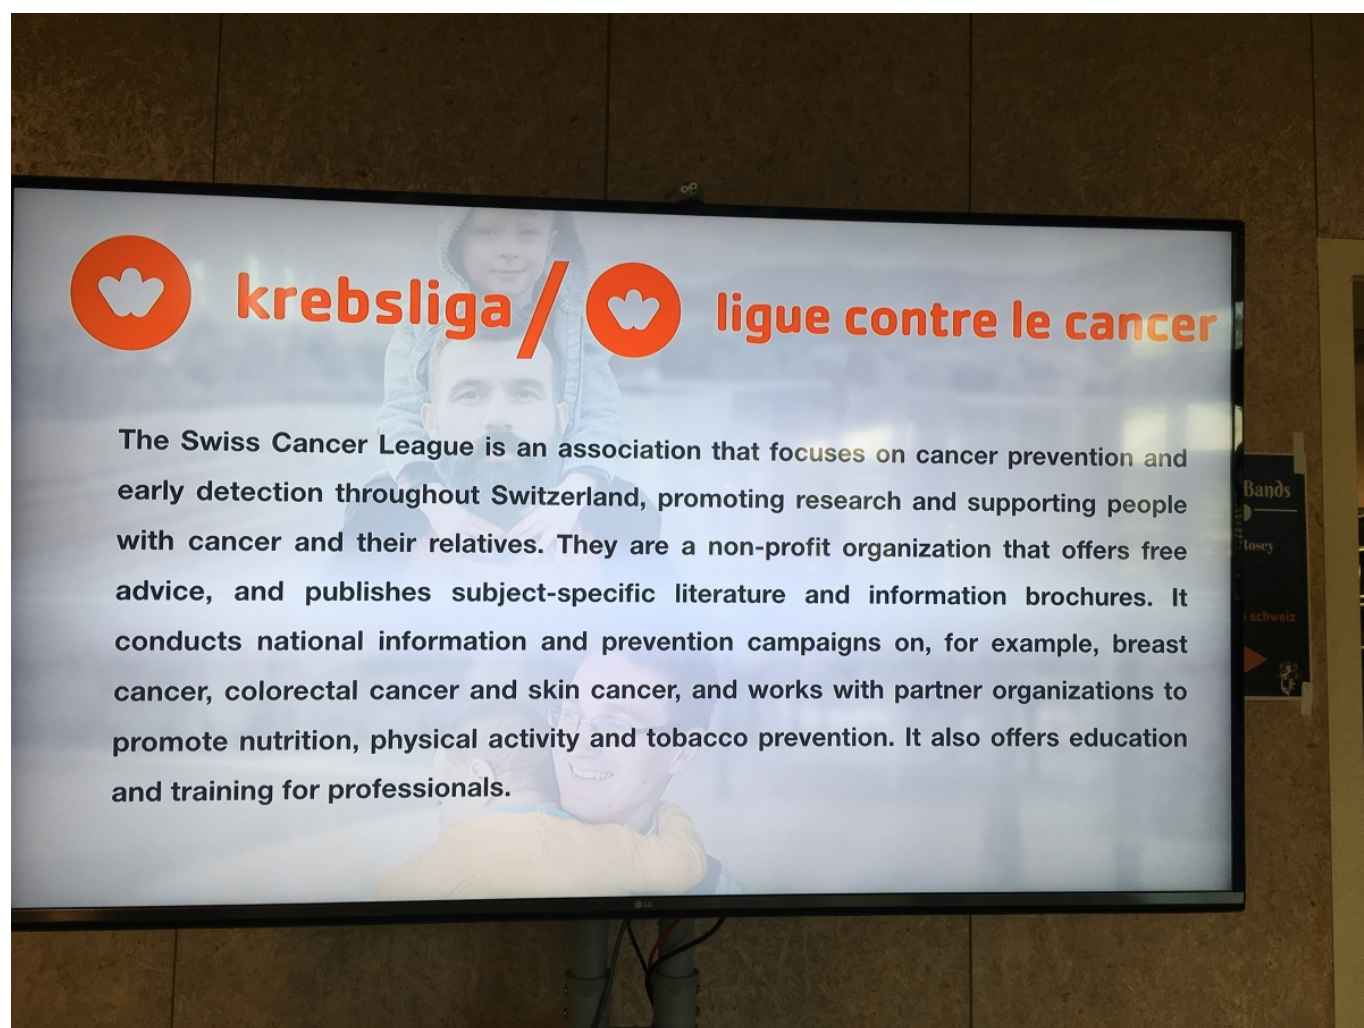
krebsliga / ligue contre le cancer

The Swiss Cancer League is an association that focuses on cancer prevention and early detection throughout Switzerland, promoting research and supporting people with cancer and their relatives. They are a non-profit organization that offers free advice, and publishes subject-specific literature and information brochures. It conducts national information and prevention campaigns on, for example, breast cancer, colorectal cancer and skin cancer, and works with partner organizations to promote nutrition, physical activity and tobacco prevention. It also offers education and training for professionals.

LG

Bands
Rosey
schweiz